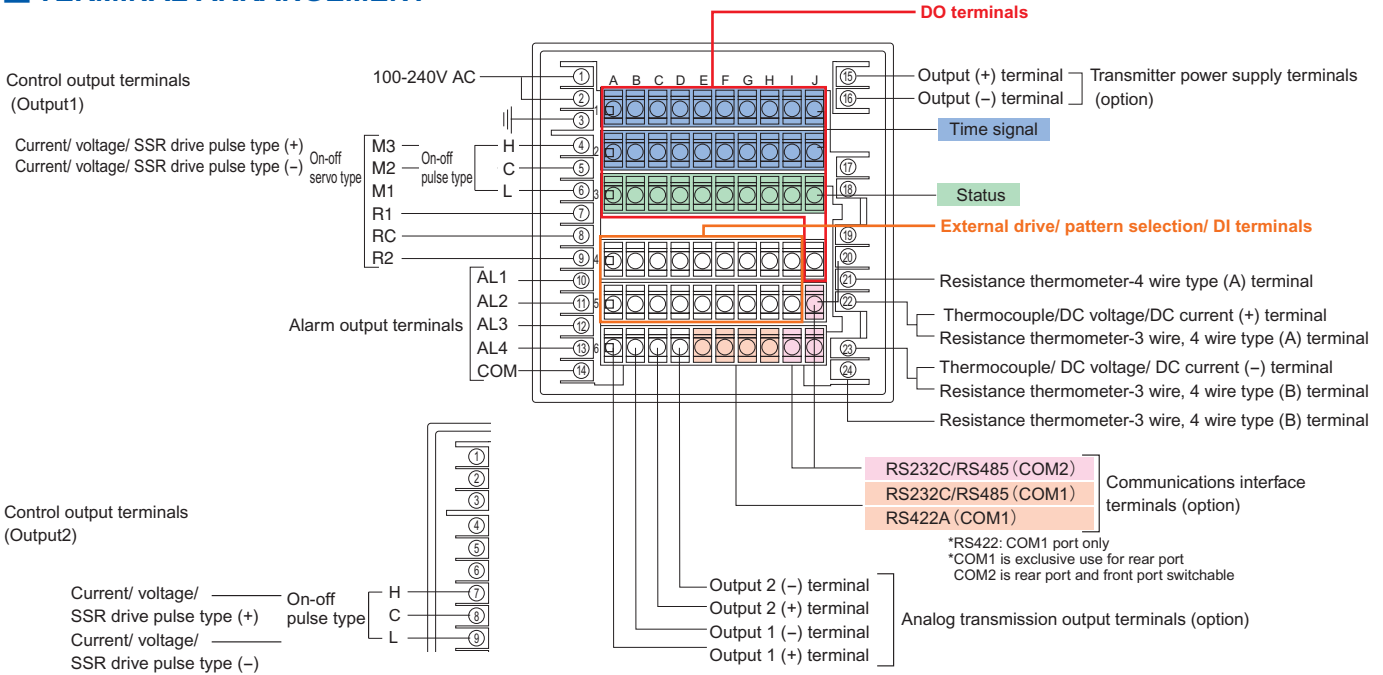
DO terminals

Control output terminals (Output1)

100-240V AC

Current/ voltage/ SSR drive pulse type (+)
Current/ voltage/ SSR drive pulse type (−)

On-off servo type

On-off pulse type

M3
M2
M1
R1
RC
R2

H
C
L

①
②
③
④
⑤
⑥
⑦
⑧
⑨
⑩
⑪
⑫
⑬
⑭

A B C D E F G H I J

1
2
3
4
5
6

AL1
AL2
AL3
AL4
COM

Alarm output terminals

⑮ Output (+) terminal
⑯ Output (−) terminal

Transmitter power supply terminals (option)

Time signal

⑰
⑱

Status

External drive/ pattern selection/ DI terminals

⑲
⑳
㉑ Resistance thermometer-4 wire type (A) terminal
㉒ Thermocouple/DC voltage/DC current (+) terminal
Resistance thermometer-3 wire, 4 wire type (A) terminal
㉓ Thermocouple/ DC voltage/ DC current (−) terminal
Resistance thermometer-3 wire, 4 wire type (B) terminal
㉔ Resistance thermometer-3 wire, 4 wire type (B) terminal

RS232C/RS485（COM2）
RS232C/RS485（COM1）
RS422A（COM1）

Communications interface terminals (option)

*RS422: COM1 port only
*COM1 is exclusive use for rear port
COM2 is rear port and front port switchable

Control output terminals (Output2)

①
②
③
④
⑤
⑥
⑦
⑧
⑨

Current/ voltage/ SSR drive pulse type (+)
Current/ voltage/ SSR drive pulse type (−)

On-off pulse type

H
C
L

Output 2 (−) terminal
Output 2 (+) terminal
Output 1 (−) terminal
Output 1 (+) terminal

Analog transmission output terminals (option)